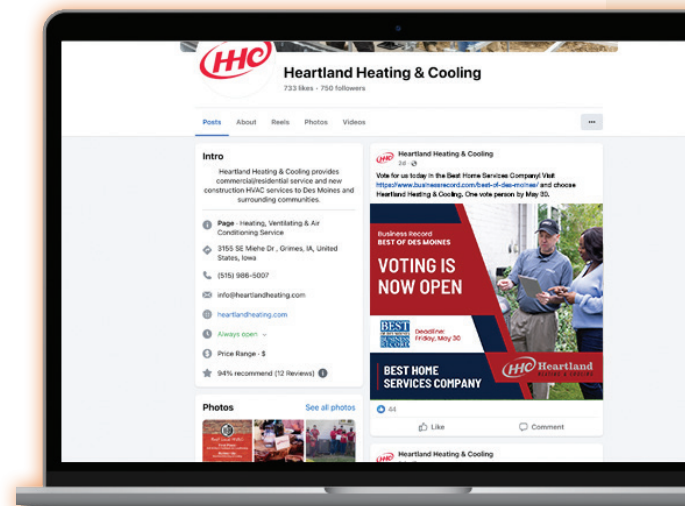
HHC

Heartland Heating & Cooling

733 likes · 750 followers

Posts About Reels Photos Videos ···

Intro

Heartland Heating & Cooling provides commercial/residential service and new construction HVAC services to Des Moines and surrounding communities.

Page · Heating, Ventilating & Air Conditioning Service

3155 SE Miehe Dr., Grimes, IA, United States, Iowa

(515) 986-5007

info@heartlandheating.com

heartlandheating.com

Always open

Price Range · $

94% recommend (12 Reviews)

Photos

See all photos

HHC Heartland Heating & Cooling

2d ·

Vote for us today in the Best Home Services Company! Visit https://www.businessrecord.com/best-of-des-moines/ and choose Heartland Heating & Cooling. One vote person by May 30.

Business Record
BEST OF DES MOINES

VOTING IS NOW OPEN

BEST BUSINESS RECORD

Deadline: Friday, May 30

BEST HOME SERVICES COMPANY

HHC Heartland HEATING & COOLING

44

Like

Comment

HHC Heartland Heating & Cooling